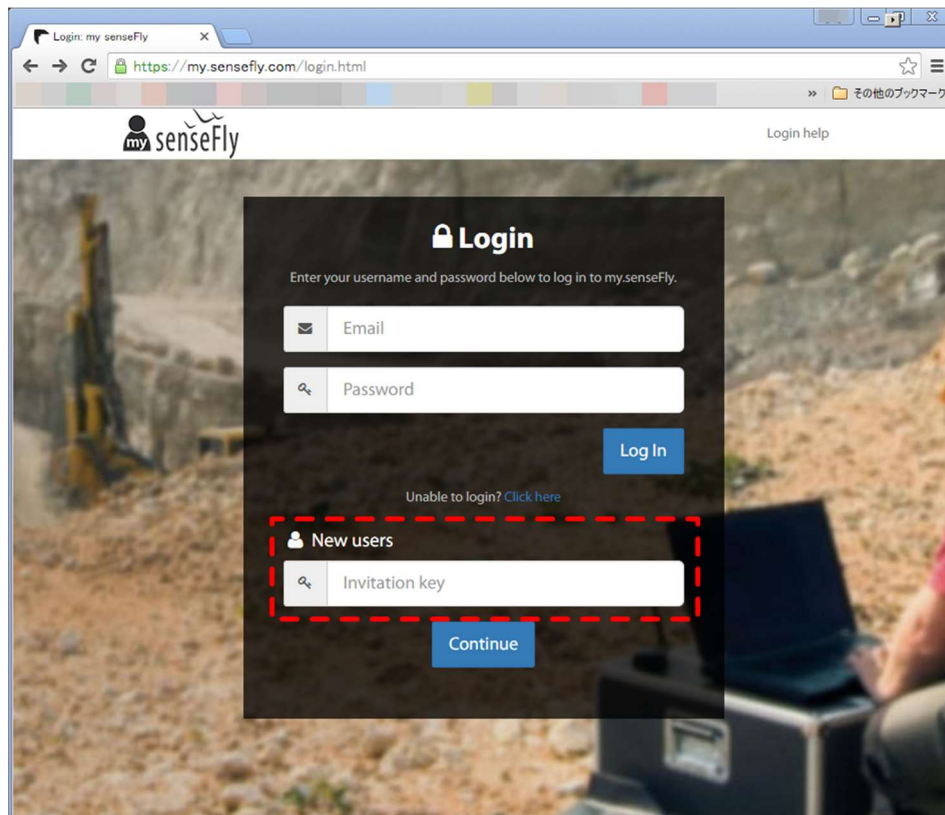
Login: my senseFly

https://my.senseFly.com/login.html

» その他のブックマーク

my senseFly

Login help

Login

Enter your username and password below to log in to my.senseFly.

Email

Password

Log In

Unable to login? Click here

New users

Invitation key

Continue